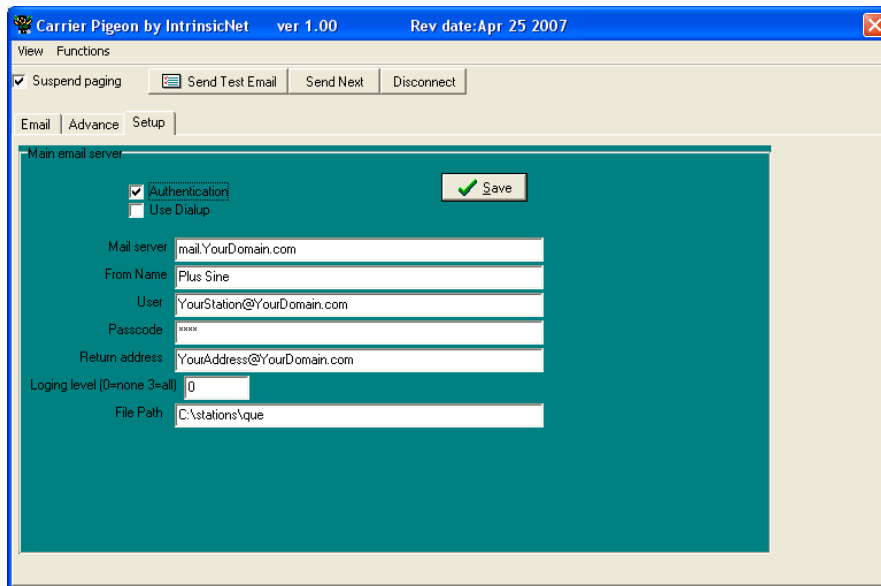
Carrier Pigeon by IntrinsicNet ver 1.00 Rev date:Apr 25 2007

View Functions

Suspend paging

Send Test Email

Send Next

Disconnect

Email Advance Setup

Main email server

Authentication

Use Dialup

Save

Mail server mail.YourDomain.com

From Name Plus Sine

User YourStation@YourDomain.com

Passcode ****

Return address YourAddress@YourDomain.com

Loging level (0=none 3=all) 0

File Path C:\stations\que